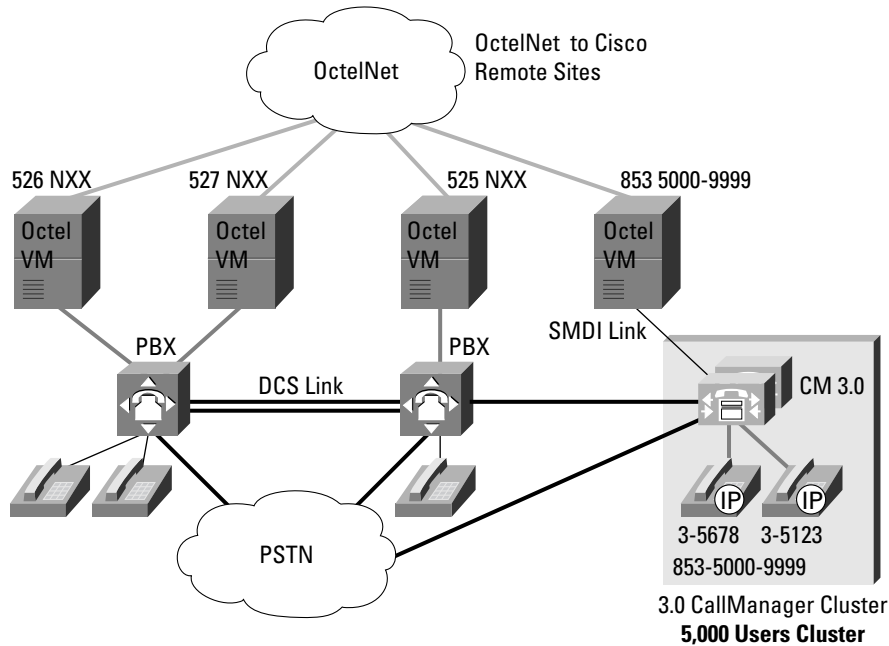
OctelNet

OctelNet to Cisco Remote Sites

526 NXX

527 NXX

525 NXX

853 5000-9999

Octel VM

Octel VM

Octel VM

Octel VM

SMDI Link

PBX

PBX

DCS Link

CM 3.0

IP

IP

3-5678

3-5123

853-5000-9999

PSTN

3.0 CallManager Cluster
**5,000 Users Cluster**